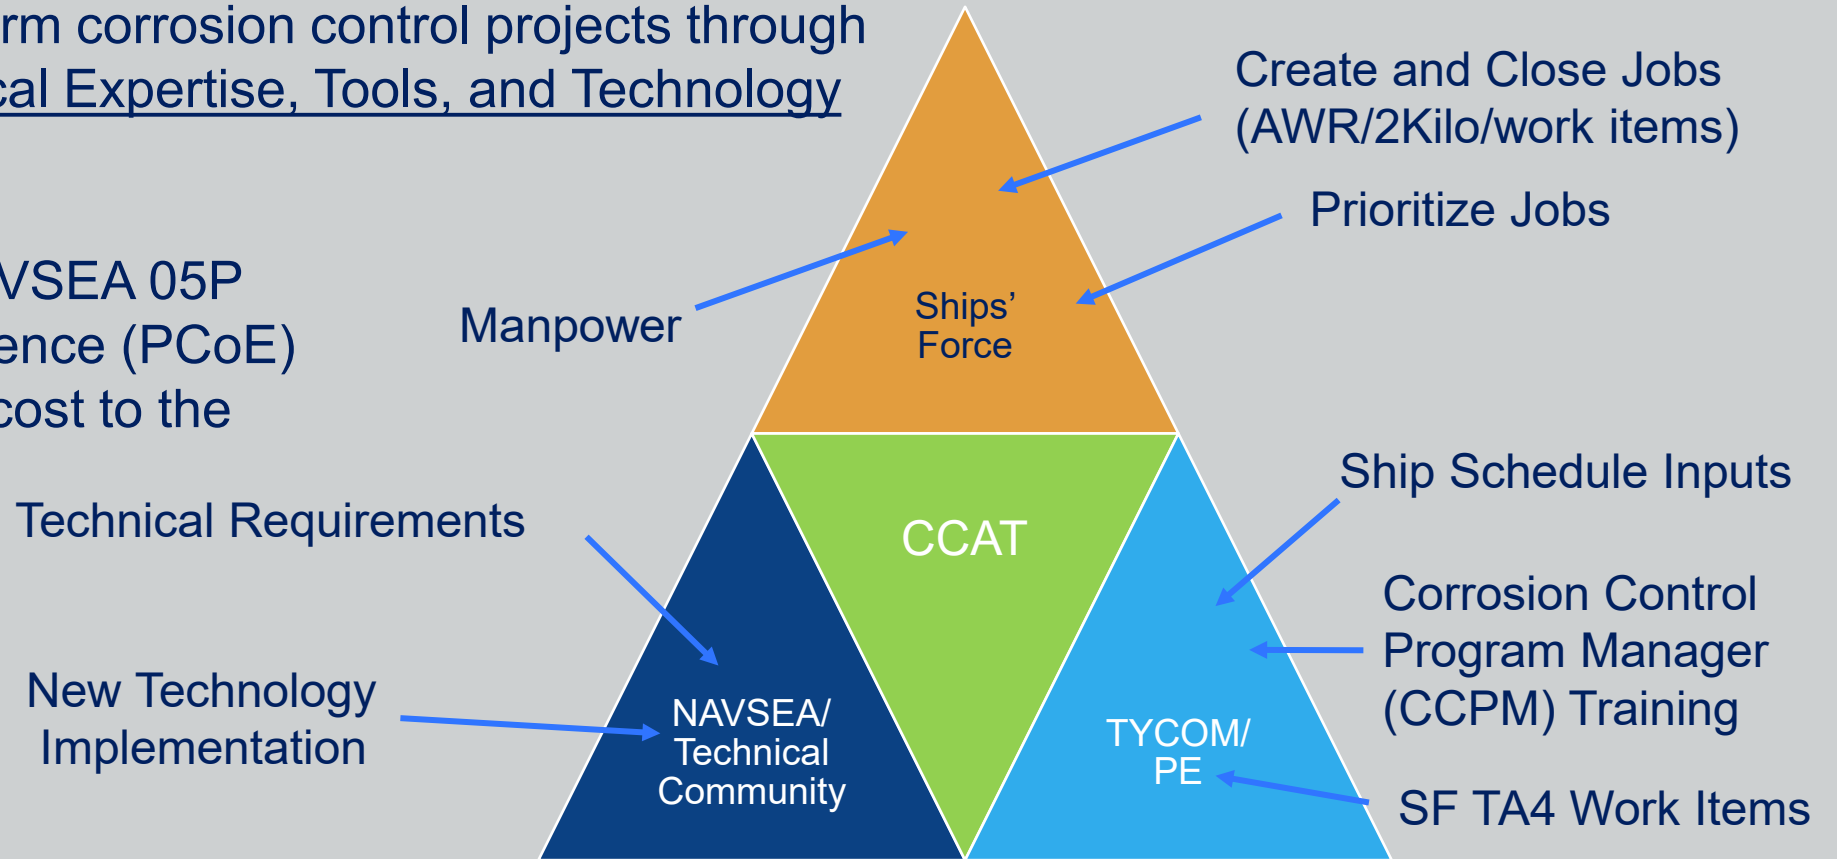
rm corrosion control projects through
cal Expertise, Tools, and Technology

VSEA 05P
ence (PCoE)
cost to the

Manpower

Ships' Force

Create and Close Jobs (AWR/2Kilo/work items)

Prioritize Jobs

CCAT

Technical Requirements

New Technology Implementation

NAVSEA/ Technical Community

Ship Schedule Inputs

Corrosion Control Program Manager (CCPM) Training

TYCOM/ PE

SF TA4 Work Items